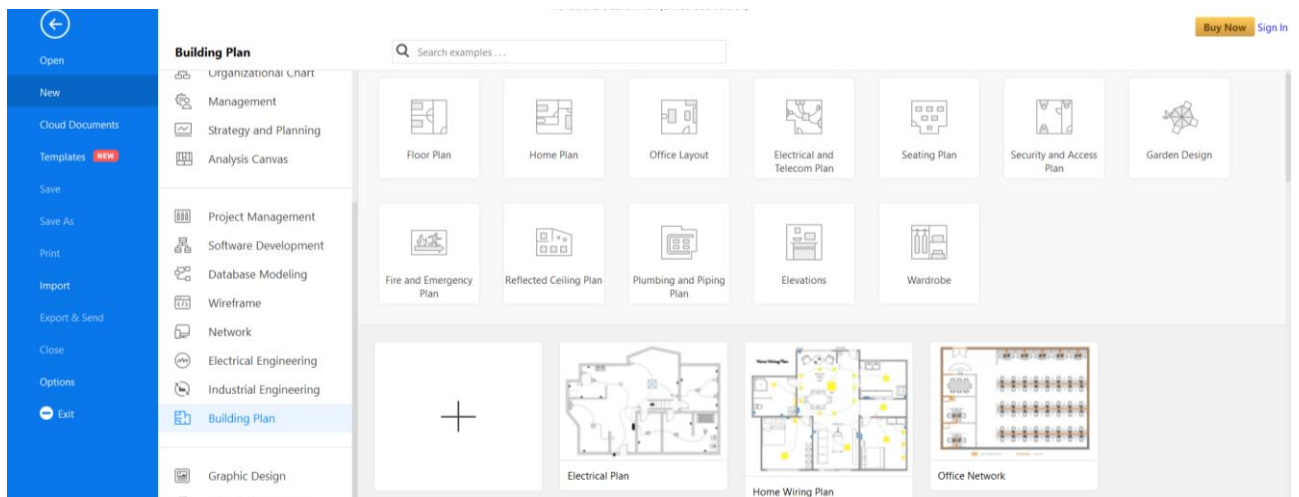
Open
New
Cloud Documents
Templates NEW
Save
Save As
Print
Import
Export & Send
Close
Options
Exit

Building Plan

Search examples . . .

Buy Now Sign In

Organizational Chart
Management
Strategy and Planning
Analysis Canvas

Project Management
Software Development
Database Modeling
Wireframe
Network
Electrical Engineering
Industrial Engineering
Building Plan

Graphic Design

Floor Plan
Home Plan
Office Layout
Electrical and Telecom Plan
Seating Plan
Security and Access Plan
Garden Design
Fire and Emergency Plan
Reflected Ceiling Plan
Plumbing and Piping Plan
Elevations
Wardrobe

Electrical Plan
Home Wiring Plan
Office Network